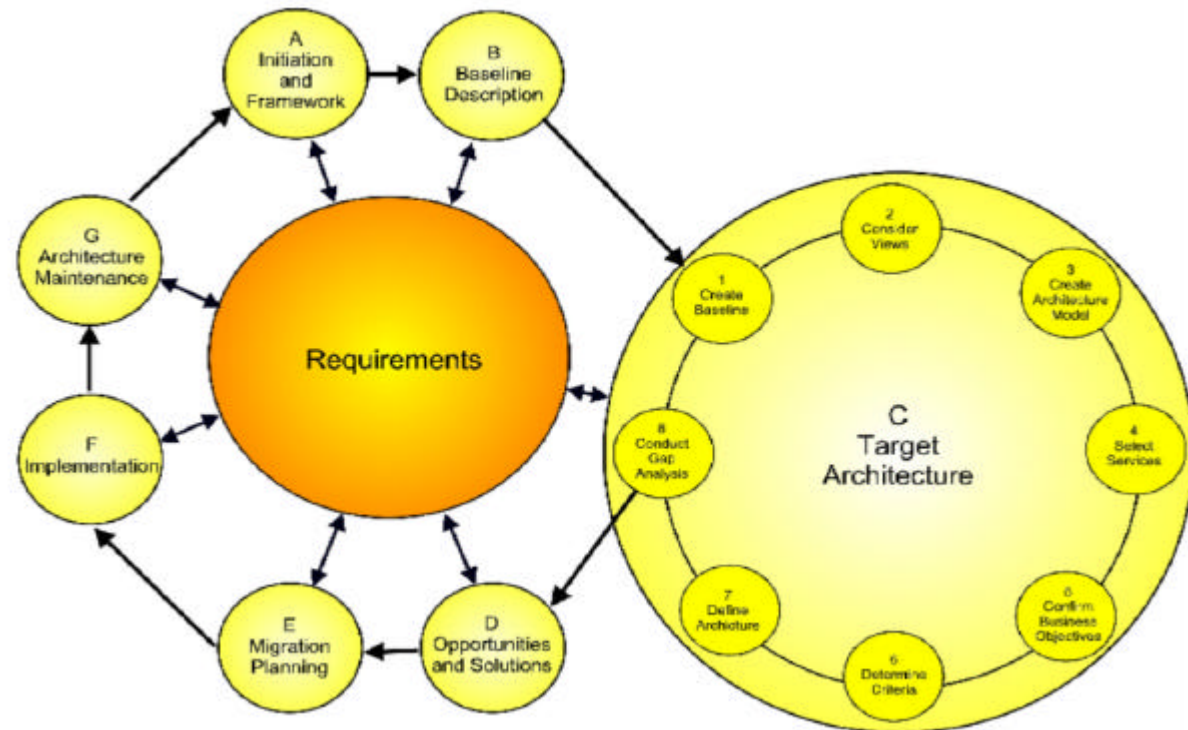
A
Initiation and Framework

B
Baseline Description

G
Architecture Maintenance

Requirements

F
Implementation

E
Migration Planning

D
Opportunities and Solutions

C
Target Architecture

1
Create Baseline

2
Consider Views

3
Create Architecture Model

4
Select Services

5
Confirm Business Objectives

6
Determine Criteria

7
Define Architecture

8
Conduct Gap Analysis